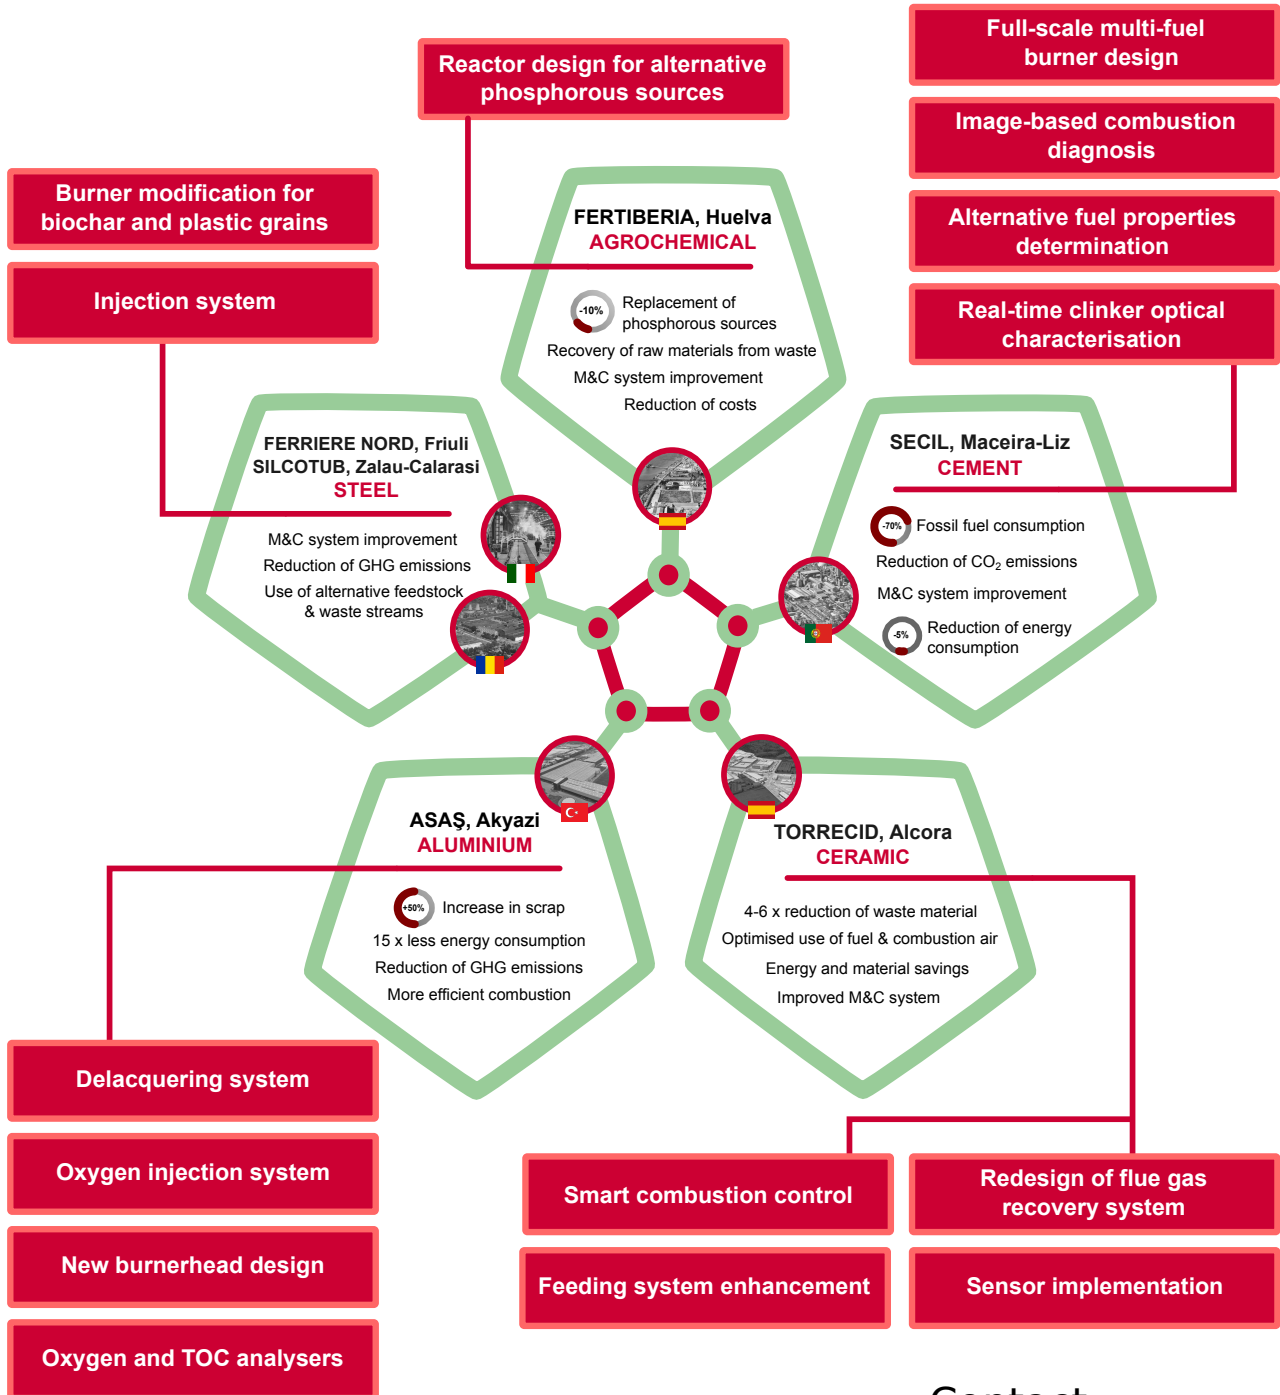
Reactor design for alternative phosphorous sources

Full-scale multi-fuel burner design

Image-based combustion diagnosis

Alternative fuel properties determination

Real-time clinker optical characterisation

Burner modification for biochar and plastic grains

Injection system

FERTIBERIA, Huelva
AGROCHEMICAL

-10% Replacement of phosphorous sources
Recovery of raw materials from waste
M&C system improvement
Reduction of costs

FERRIERE NORD, Friuli
SILCOTUB, Zalau-Calarasi
STEEL

M&C system improvement
Reduction of GHG emissions
Use of alternative feedstock & waste streams

SECIL, Maceira-Liz
CEMENT

-70% Fossil fuel consumption
Reduction of $CO_2$ emissions
M&C system improvement
-5% Reduction of energy consumption

ASAŞ, Akyazi
ALUMINIUM

+50% Increase in scrap
15 x less energy consumption
Reduction of GHG emissions
More efficient combustion

TORRECID, Alcora
CERAMIC

4-6 x reduction of waste material
Optimised use of fuel & combustion air
Energy and material savings
Improved M&C system

Delacquering system

Oxygen injection system

New burnerhead design

Oxygen and TOC analysers

Smart combustion control

Redesign of flue gas recovery system

Feeding system enhancement

Sensor implementation

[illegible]